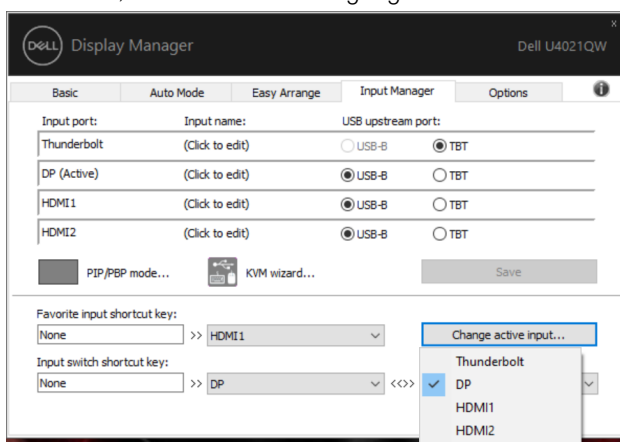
DELL Display Manager

Dell U4021QW

×

| Basic | Auto Mode | Easy Arrange | Input Manager | Options |
|---|---|---|---|---|

| Input port: | Input name: | USB upstream port: | |
|---|---|---|---|
| Thunderbolt | (Click to edit) | USB-B | TBT |
| DP (Active) | (Click to edit) | USB-B | TBT |
| HDMI1 | (Click to edit) | USB-B | TBT |
| HDMI2 | (Click to edit) | USB-B | TBT |

PIP/PBP mode...

KVM wizard...

Save

Favorite input shortcut key:

None >> HDMI1

Change active input...

Input switch shortcut key:

None >> DP <<>>

Thunderbolt
✓ DP
HDMI1
HDMI2